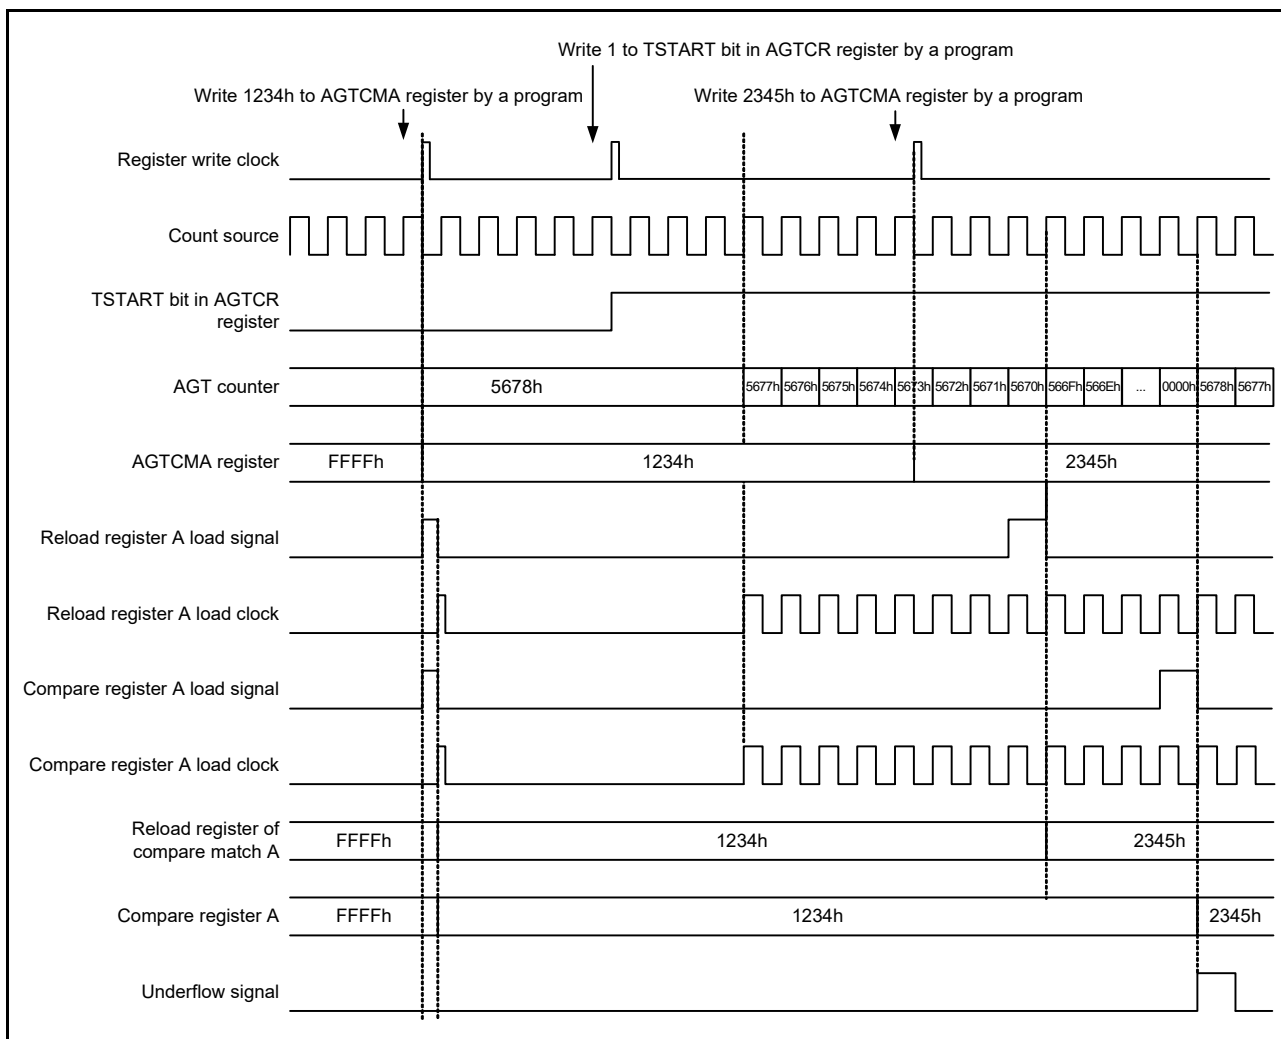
Write 1 to TSTART bit in AGTCR register by a program

Write 1234h to AGTCMA register by a program

Write 2345h to AGTCMA register by a program

Register write clock

Count source

TSTART bit in AGTCR register

AGT counter

5678h

5677h 5676h 5675h 5674h 5673h 5672h 5671h 5670h 566Fh 566Eh ... 0000h 5678h 5677h

AGTCMA register

FFFFh

1234h

2345h

Reload register A load signal

Reload register A load clock

Compare register A load signal

Compare register A load clock

Reload register of compare match A

FFFFh

1234h

2345h

Compare register A

FFFFh

1234h

2345h

Underflow signal